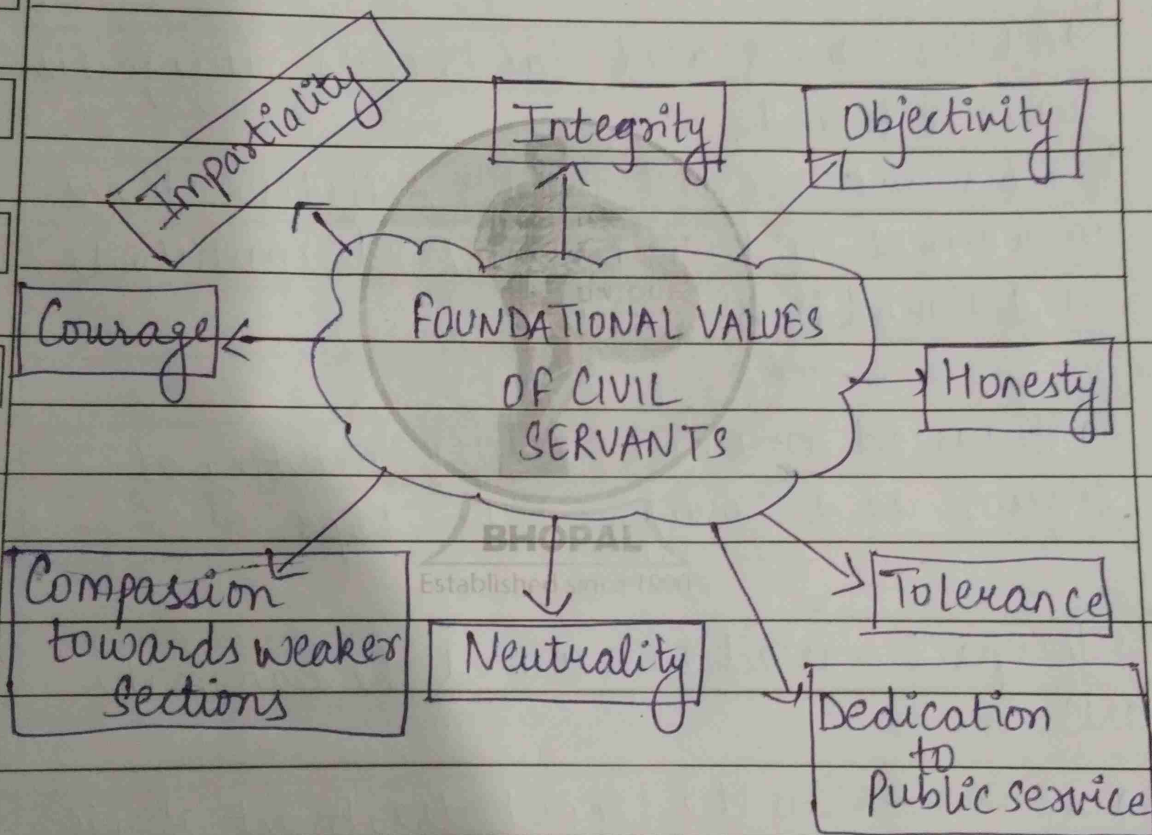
FOUNDATIONAL VALUES OF CIVIL SERVANTS

Impartiality

Integrity

Objectivity

Courage

Honesty

Compassion towards weaker sections

Neutrality

Tolerance

Dedication to Public service

BHOPAL

Established since 199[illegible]